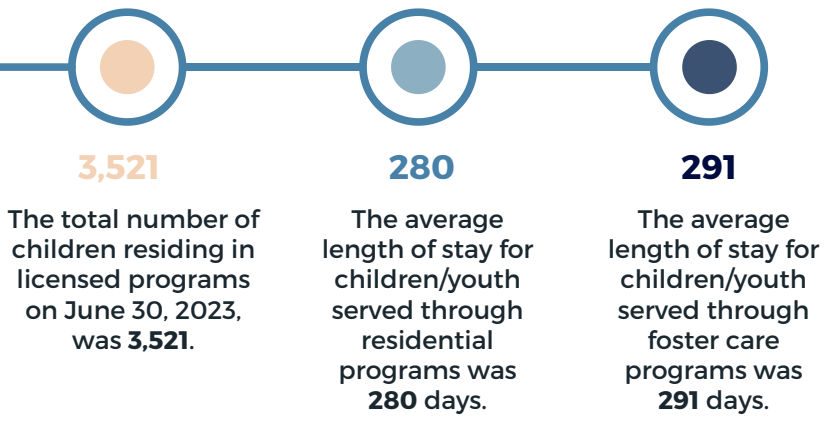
3,521

The total number of children residing in licensed programs on June 30, 2023, was **3,521**.

280

The average length of stay for children/youth served through residential programs was **280** days.

291

The average length of stay for children/youth served through foster care programs was **291** days.